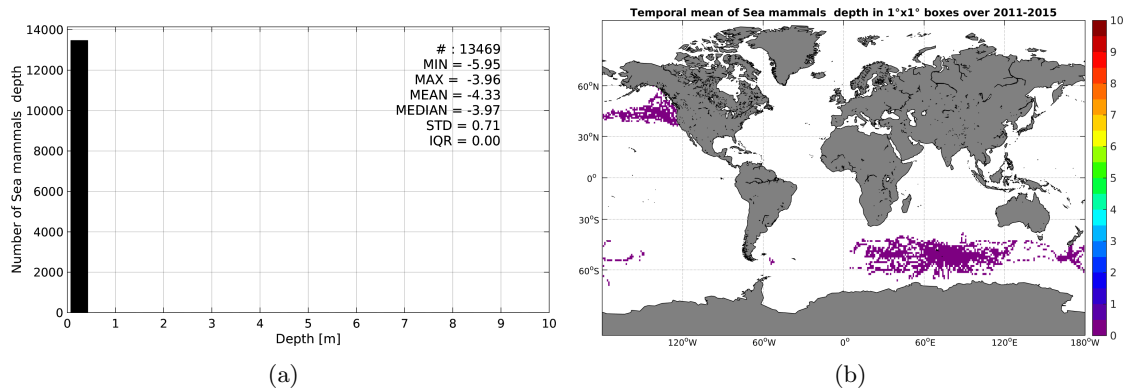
14000
12000
10000
8000
6000
4000
2000
0
Number of Sea mammals depth
# : 13469
MIN = -5.95
MAX = -3.96
MEAN = -4.33
MEDIAN = -3.97
STD = 0.71
IQR = 0.00
0 1 2 3 4 5 6 7 8 9 10
Depth [m]
(a)

Temporal mean of Sea mammals depth in 1°x1° boxes over 2011-2015
60°N
30°N
0°
30°S
60°S
120°W 60°W 0° 60°E 120°E 180°W
10
9
8
7
6
5
4
3
2
1
0
(b)